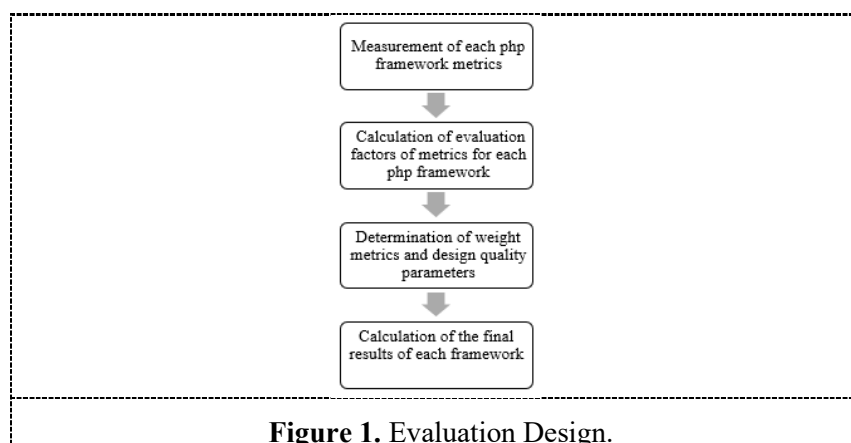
Measurement of each php framework metrics

Calculation of evaluation factors of metrics for each php framework

Determination of weight metrics and design quality parameters

Calculation of the final results of each framework

**Figure 1.** Evaluation Design.